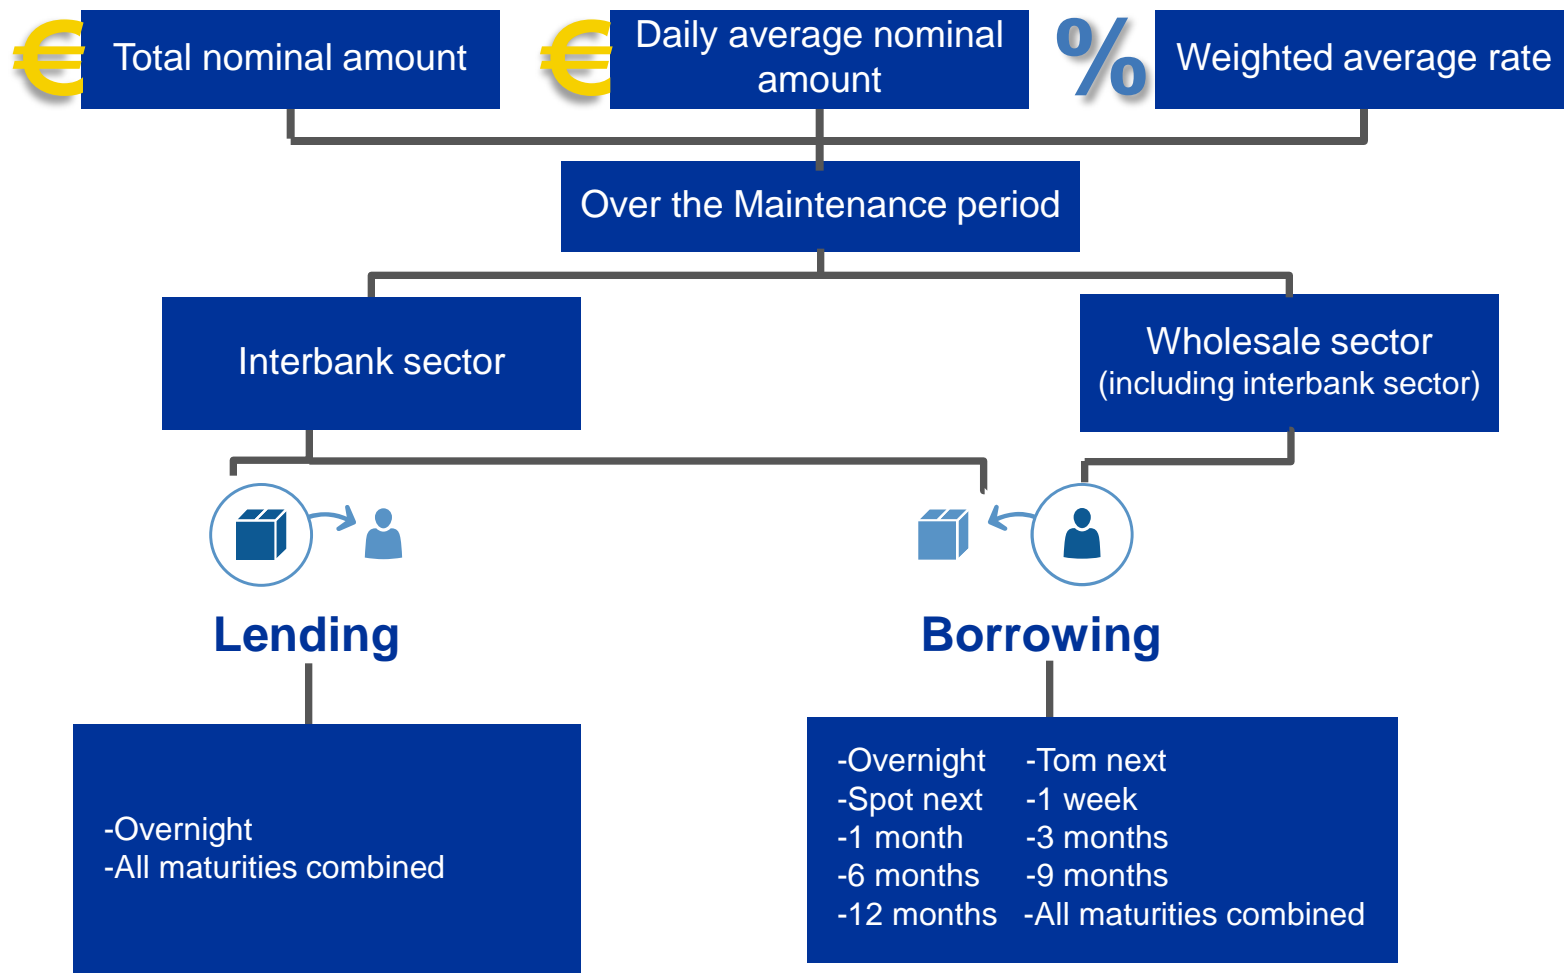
€ Total nominal amount

€ Daily average nominal amount

% Weighted average rate

Over the Maintenance period

Interbank sector

Wholesale sector
(including interbank sector)

Lending

Borrowing

-Overnight
-All maturities combined

-Overnight
-Spot next
-1 month
-6 months
-12 months

-Tom next
-1 week
-3 months
-9 months
-All maturities combined